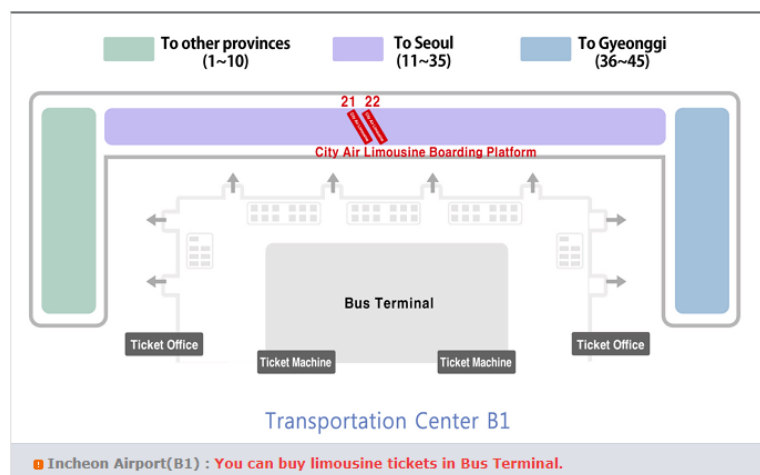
To other provinces
(1~10)

To Seoul
(11~35)

To Gyeonggi
(36~45)

21 22

City Air Limousine Boarding Platform

Bus Terminal

Ticket Office

Ticket Office

Ticket Machine

Ticket Machine

Transportation Center B1

Incheon Airport(B1) : You can buy limousine tickets in Bus Terminal.